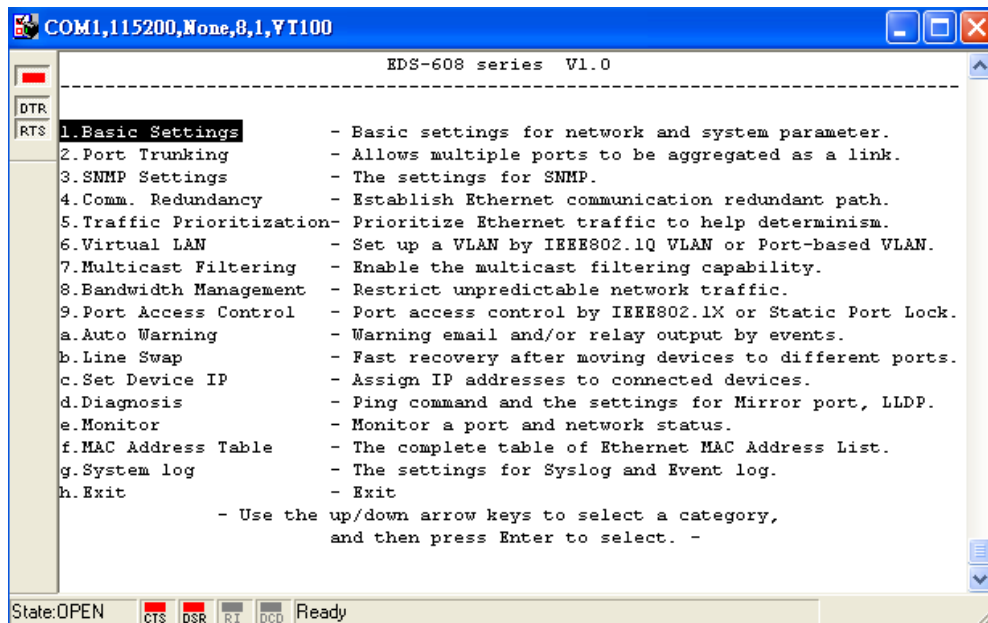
COM1,115200,None,8,1,VT100

DTR
RTS

EDS-608 series V1.0
--------------------------------------------------------------------------------

1.Basic Settings - Basic settings for network and system parameter.
2.Port Trunking - Allows multiple ports to be aggregated as a link.
3.SNMP Settings - The settings for SNMP.
4.Comm. Redundancy - Establish Ethernet communication redundant path.
5.Traffic Prioritization- Prioritize Ethernet traffic to help determinism.
6.Virtual LAN - Set up a VLAN by IEEE802.1Q VLAN or Port-based VLAN.
7.Multicast Filtering - Enable the multicast filtering capability.
8.Bandwidth Management - Restrict unpredictable network traffic.
9.Port Access Control - Port access control by IEEE802.1X or Static Port Lock.
a.Auto Warning - Warning email and/or relay output by events.
b.Line Swap - Fast recovery after moving devices to different ports.
c.Set Device IP - Assign IP addresses to connected devices.
d.Diagnosis - Ping command and the settings for Mirror port, LLDP.
e.Monitor - Monitor a port and network status.
f.MAC Address Table - The complete table of Ethernet MAC Address List.
g.System log - The settings for Syslog and Event log.
h.Exit - Exit
- Use the up/down arrow keys to select a category,
and then press Enter to select. -

State:OPEN CTS DSR RI DCD Ready